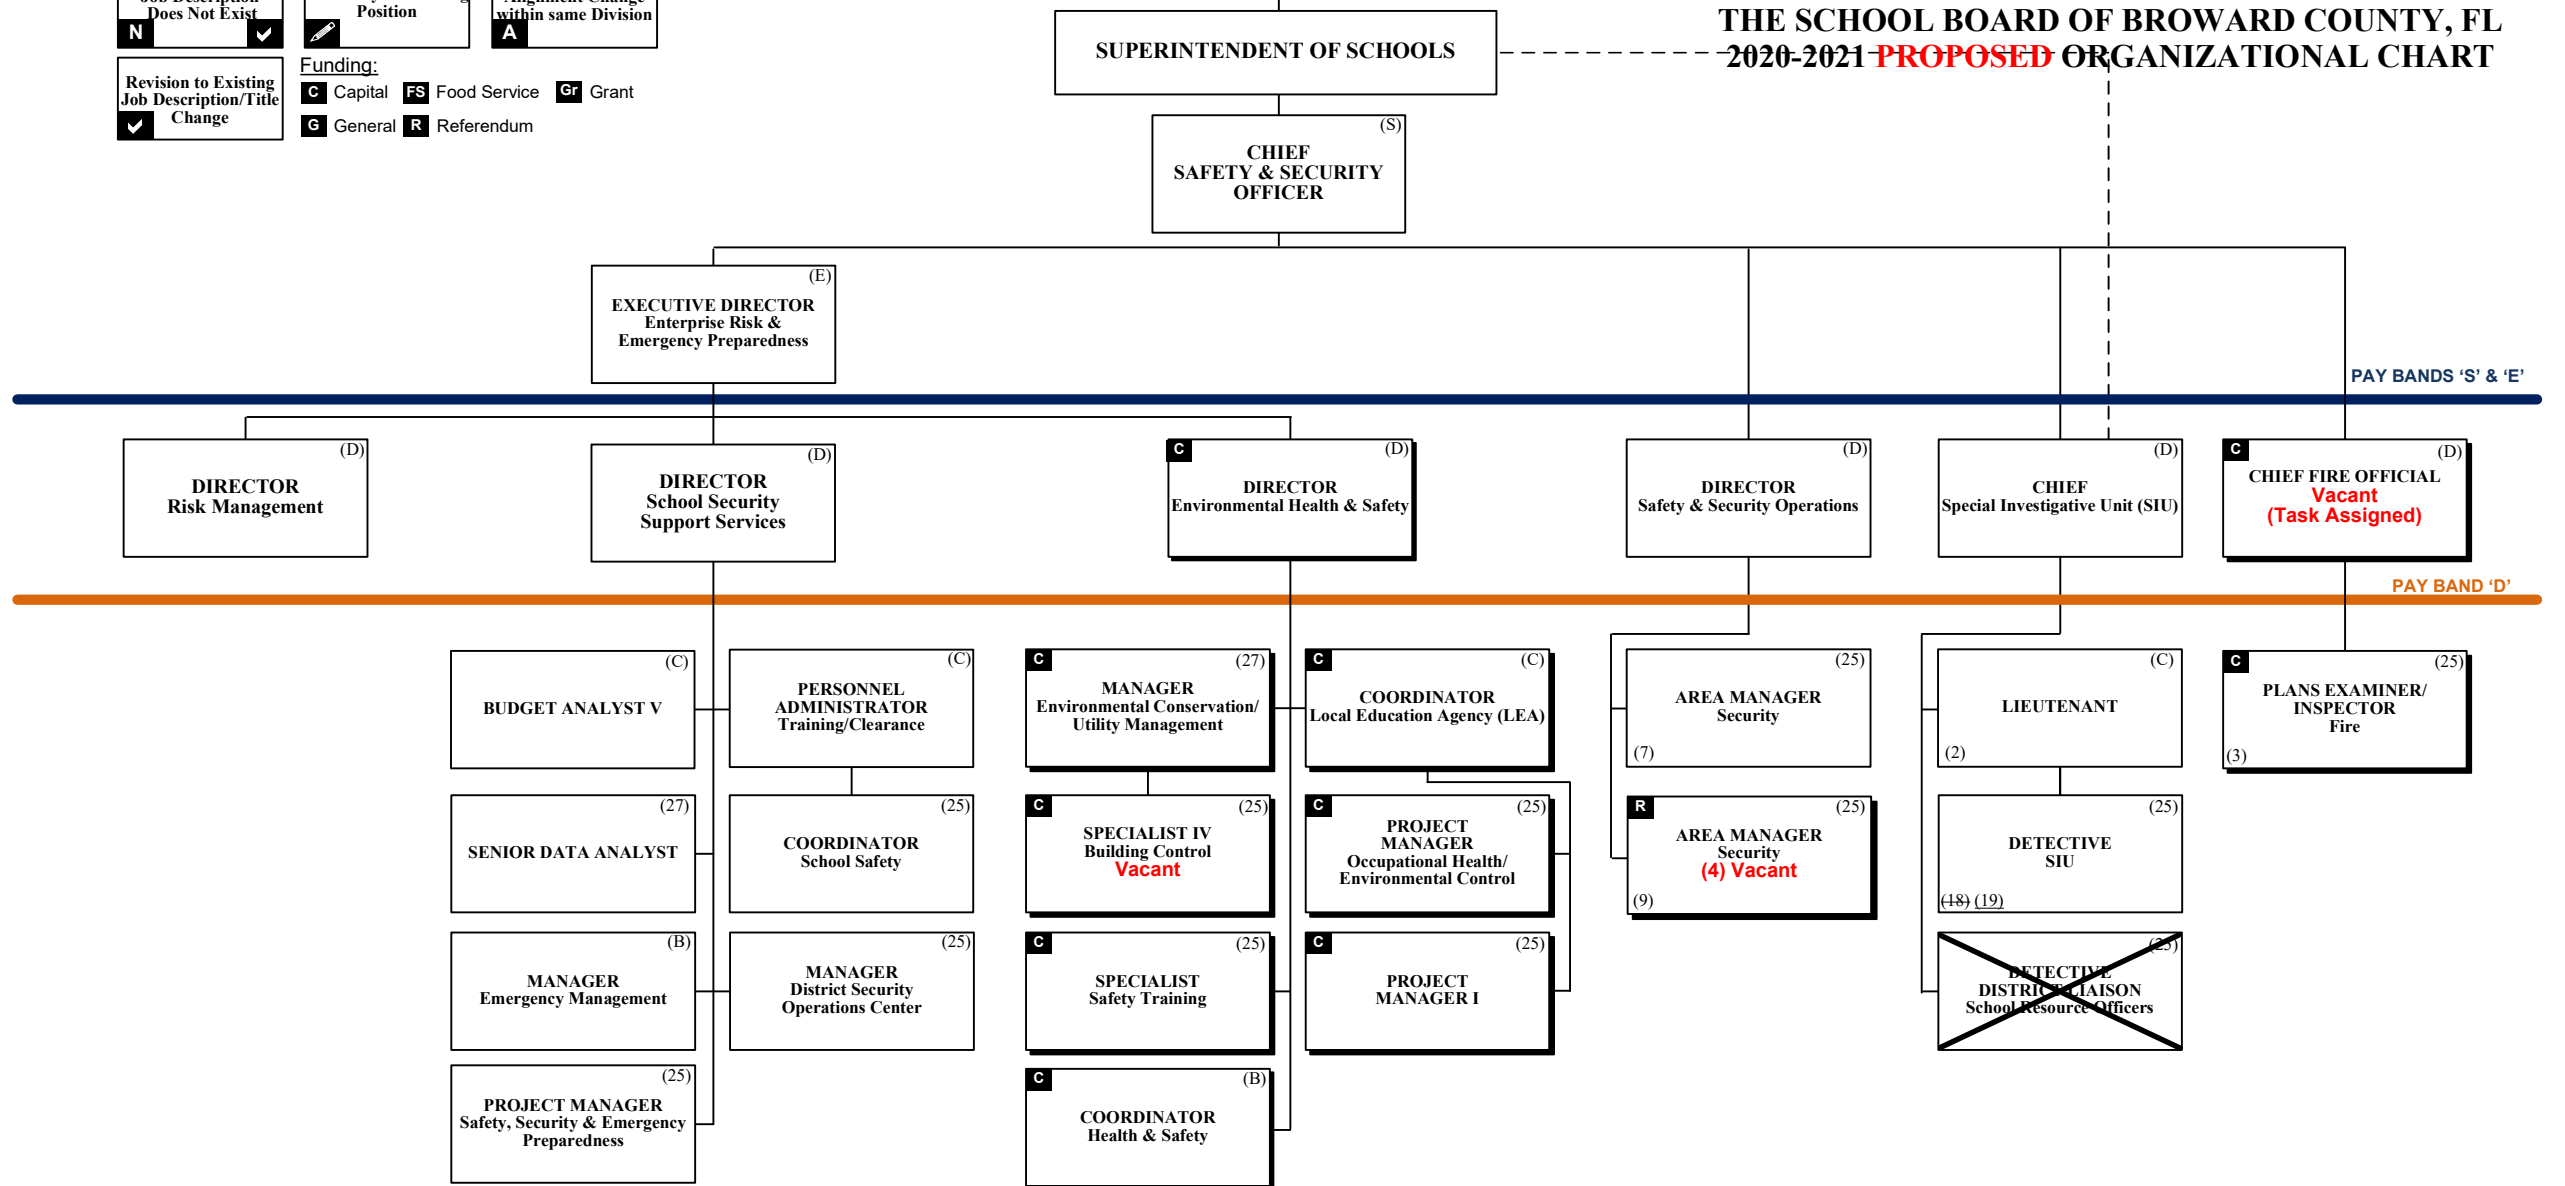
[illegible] Does Not Exist N

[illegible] Position

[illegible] within same Division A

Revision to Existing Job Description/Title Change

Funding:
C Capital FS Food Service Gr Grant
G General R Referendum

SUPERINTENDENT OF SCHOOLS

THE SCHOOL BOARD OF BROWARD COUNTY, FL
2020-2021 PROPOSED ORGANIZATIONAL CHART

(S) CHIEF SAFETY & SECURITY OFFICER

(E) EXECUTIVE DIRECTOR Enterprise Risk & Emergency Preparedness

PAY BANDS 'S' & 'E'

(D) DIRECTOR Risk Management

(D) DIRECTOR School Security Support Services

C (D) DIRECTOR Environmental Health & Safety

(D) DIRECTOR Safety & Security Operations

(D) CHIEF Special Investigative Unit (SIU)

C (D) CHIEF FIRE OFFICIAL Vacant (Task Assigned)

PAY BAND 'D'

(C) BUDGET ANALYST V

(C) PERSONNEL ADMINISTRATOR Training/Clearance

C (27) MANAGER Environmental Conservation/ Utility Management

C (C) COORDINATOR Local Education Agency (LEA)

(25) AREA MANAGER Security (7)

(C) LIEUTENANT (2)

C (25) PLANS EXAMINER/ INSPECTOR Fire (3)

(27) SENIOR DATA ANALYST

(25) COORDINATOR School Safety

C (25) SPECIALIST IV Building Control Vacant

C (25) PROJECT MANAGER Occupational Health/ Environmental Control

R (25) AREA MANAGER Security (4) Vacant (9)

(25) DETECTIVE SIU (18) (19)

(B) MANAGER Emergency Management

(25) MANAGER District Security Operations Center

C (25) SPECIALIST Safety Training

C (25) PROJECT MANAGER I

(25) DETECTIVE DISTRICT LIAISON School Resource Officers

(25) PROJECT MANAGER Safety, Security & Emergency Preparedness

C (B) COORDINATOR Health & Safety